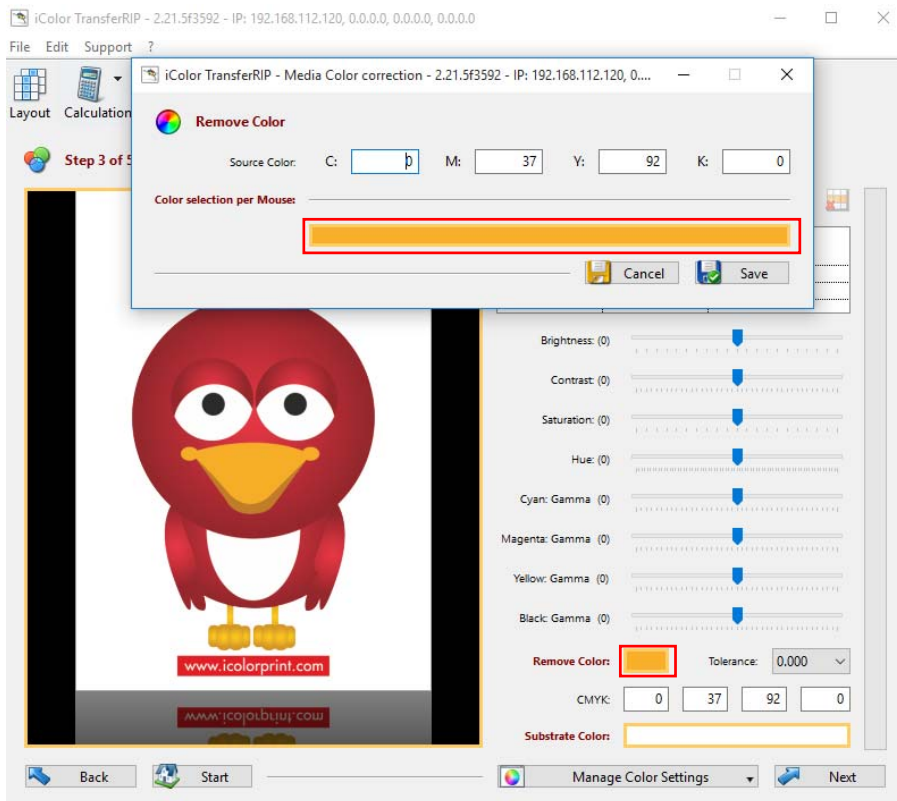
iColor TransferRIP - 2.21.5f3592 - IP: 192.168.112.120, 0.0.0.0, 0.0.0.0, 0.0.0.0

File Edit Support ?

Layout Calculation

Step 3 of 5

iColor TransferRIP - Media Color correction - 2.21.5f3592 - IP: 192.168.112.120, 0....

Remove Color

Source Color: C: 0 M: 37 Y: 92 K: 0

Color selection per Mouse:

Cancel Save

Brightness: (0)

Contrast: (0)

Saturation: (0)

Hue: (0)

Cyan: Gamma (0)

Magenta: Gamma (0)

Yellow: Gamma (0)

Black: Gamma (0)

Remove Color: Tolerance: 0.000

CMYK: 0 37 92 0

Substrate Color:

www.icolorprint.com

www.icolorprint.com

Back Start Manage Color Settings Next